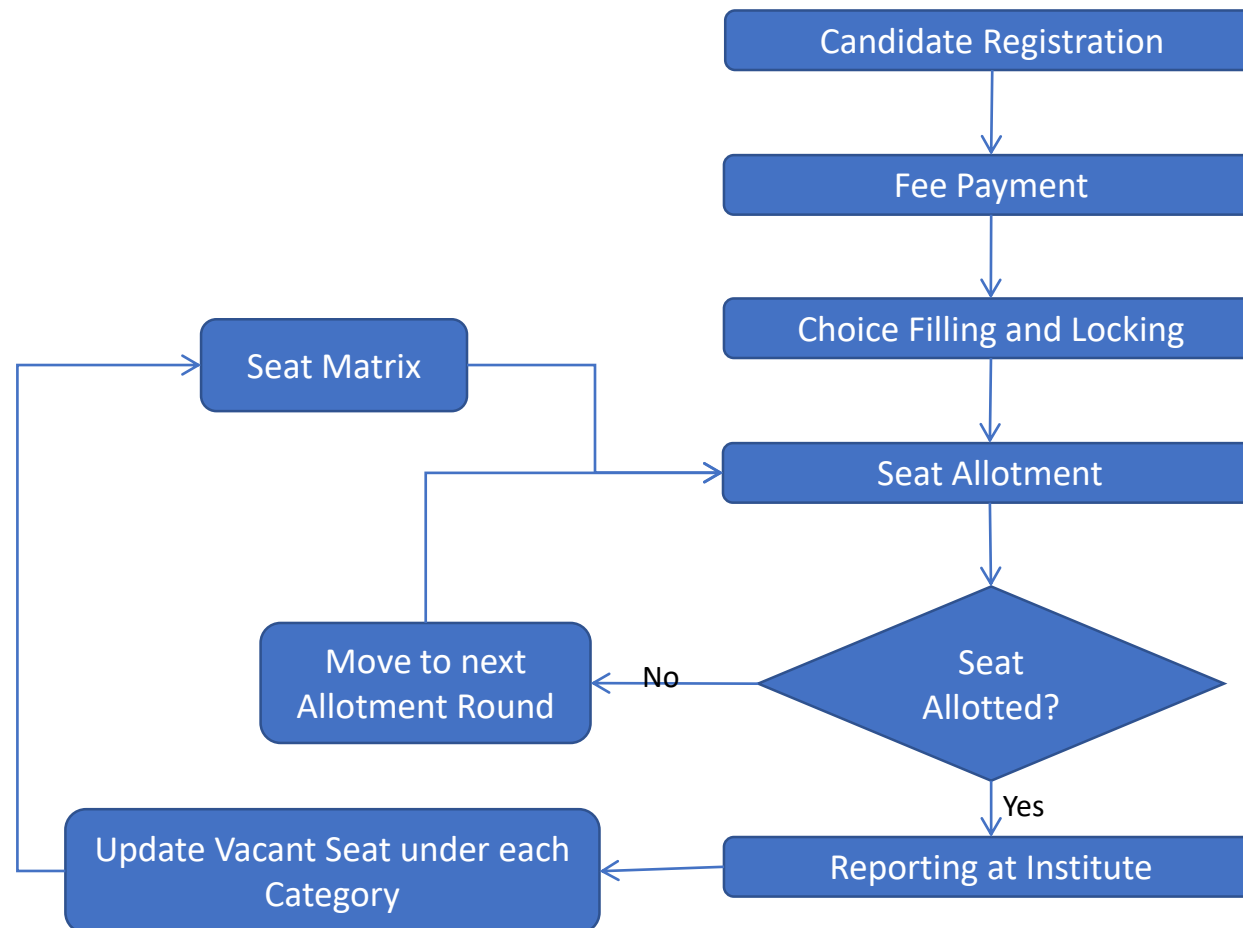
Candidate Registration

Fee Payment

Choice Filling and Locking

Seat Matrix

Seat Allotment

Move to next Allotment Round

No

Seat Allotted?

Yes

Update Vacant Seat under each Category

Reporting at Institute